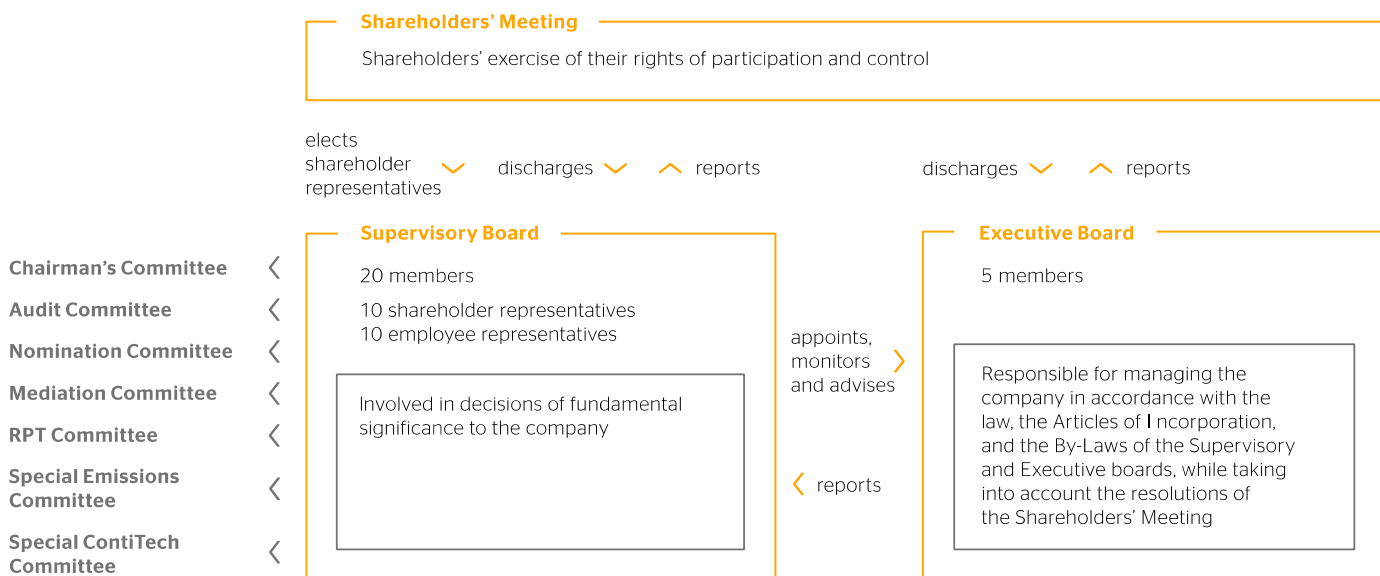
Shareholders' Meeting

Shareholders' exercise of their rights of participation and control

elects shareholder representatives

discharges

reports

discharges

reports

Chairman's Committee

Audit Committee

Nomination Committee

Mediation Committee

RPT Committee

Special Emissions Committee

Special ContiTech Committee

Supervisory Board

20 members

10 shareholder representatives
10 employee representatives

Involved in decisions of fundamental significance to the company

appoints, monitors and advises

reports

Executive Board

5 members

Responsible for managing the company in accordance with the law, the Articles of Incorporation, and the By-Laws of the Supervisory and Executive boards, while taking into account the resolutions of the Shareholders' Meeting